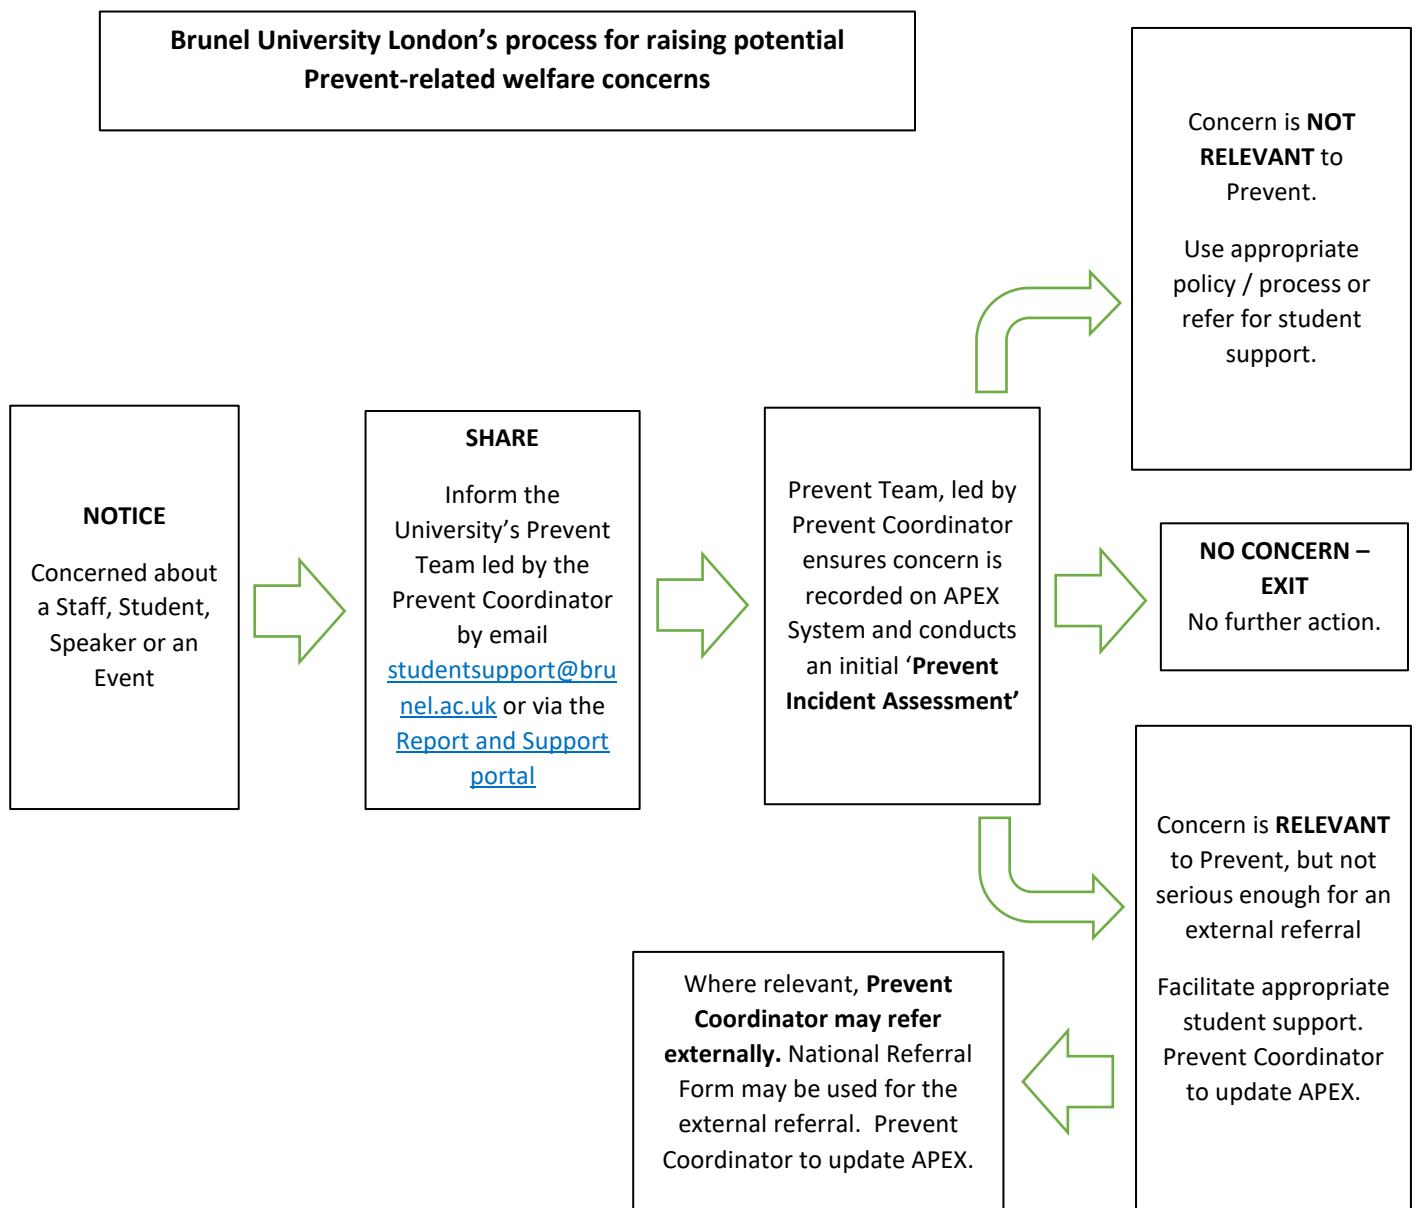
**Brunel University London's process for raising potential Prevent-related welfare concerns**

**NOTICE**

Concerned about a Staff, Student, Speaker or an Event

**SHARE**

Inform the University's Prevent Team led by the Prevent Coordinator by email studentsupport@brunel.ac.uk or via the Report and Support portal

Prevent Team, led by Prevent Coordinator ensures concern is recorded on APEX System and conducts an initial '**Prevent Incident Assessment'**

Concern is **NOT RELEVANT** to Prevent.

Use appropriate policy / process or refer for student support.

**NO CONCERN – EXIT**
No further action.

Concern is **RELEVANT** to Prevent, but not serious enough for an external referral

Facilitate appropriate student support. Prevent Coordinator to update APEX.

Where relevant, **Prevent Coordinator may refer externally.** National Referral Form may be used for the external referral. Prevent Coordinator to update APEX.